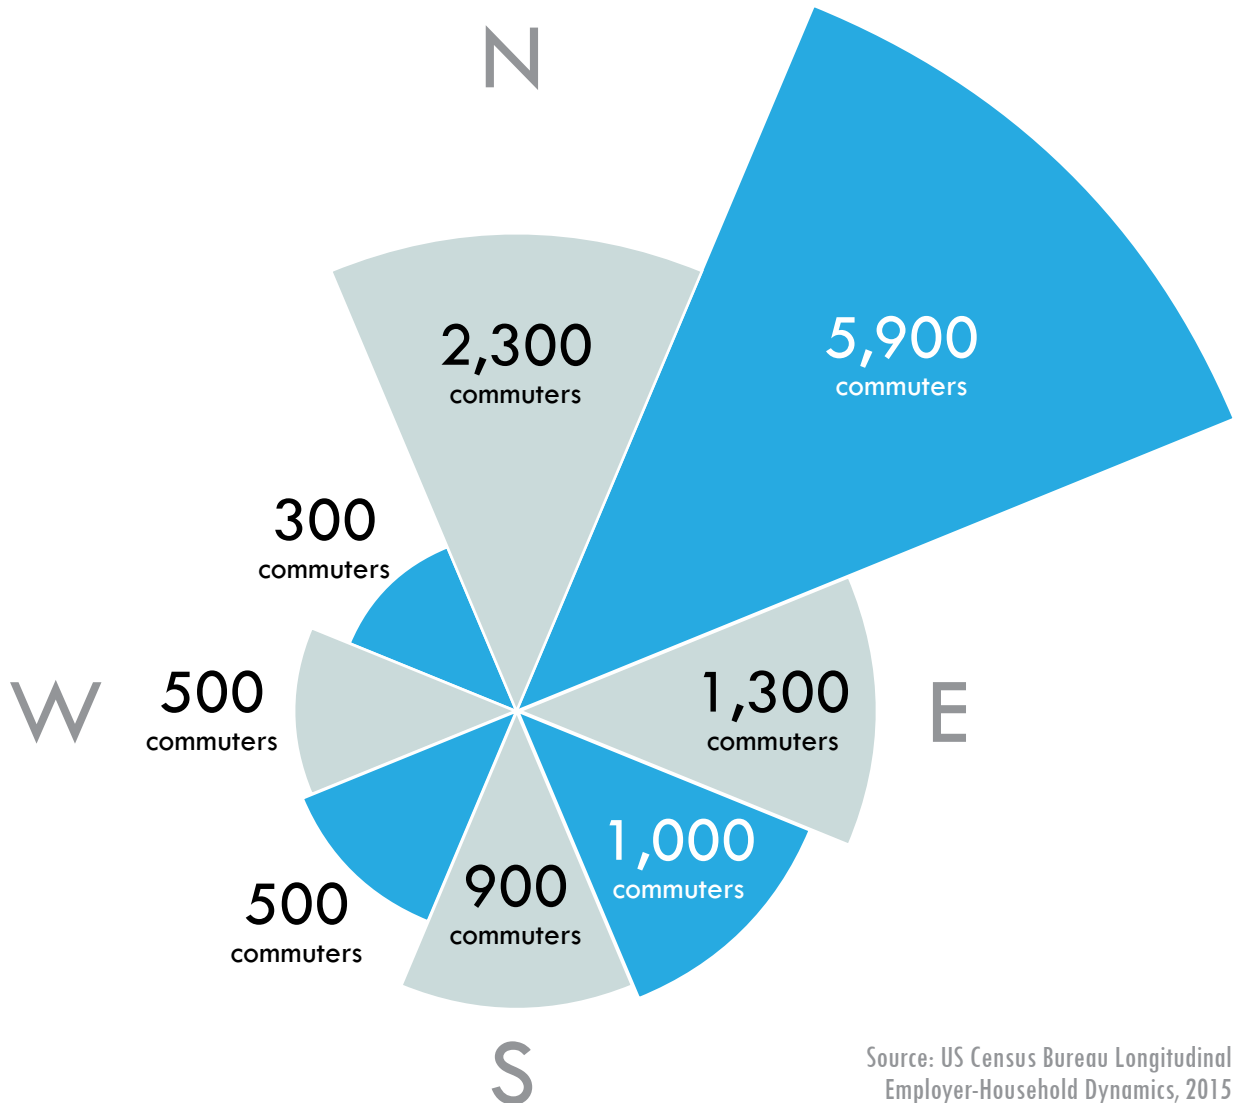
N

2,300 commuters

5,900 commuters

300 commuters

W

500 commuters

1,300 commuters

E

1,000 commuters

500 commuters

900 commuters

S

Source: US Census Bureau Longitudinal Employer-Household Dynamics, 2015